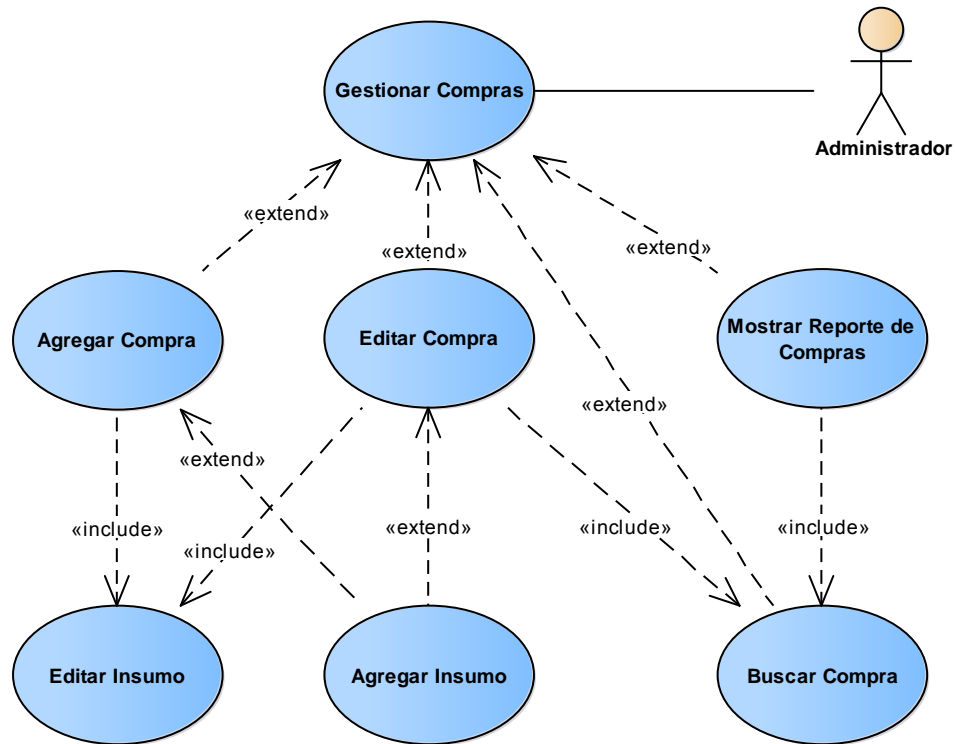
Gestionar Compras

Administrador

«extend»

«extend»

«extend»

Agregar Compra

Editar Compra

Mostrar Reporte de Compras

«extend»

«extend»

«include»

«include»

«extend»

«include»

«include»

Editar Insumo

Agregar Insumo

Buscar Compra